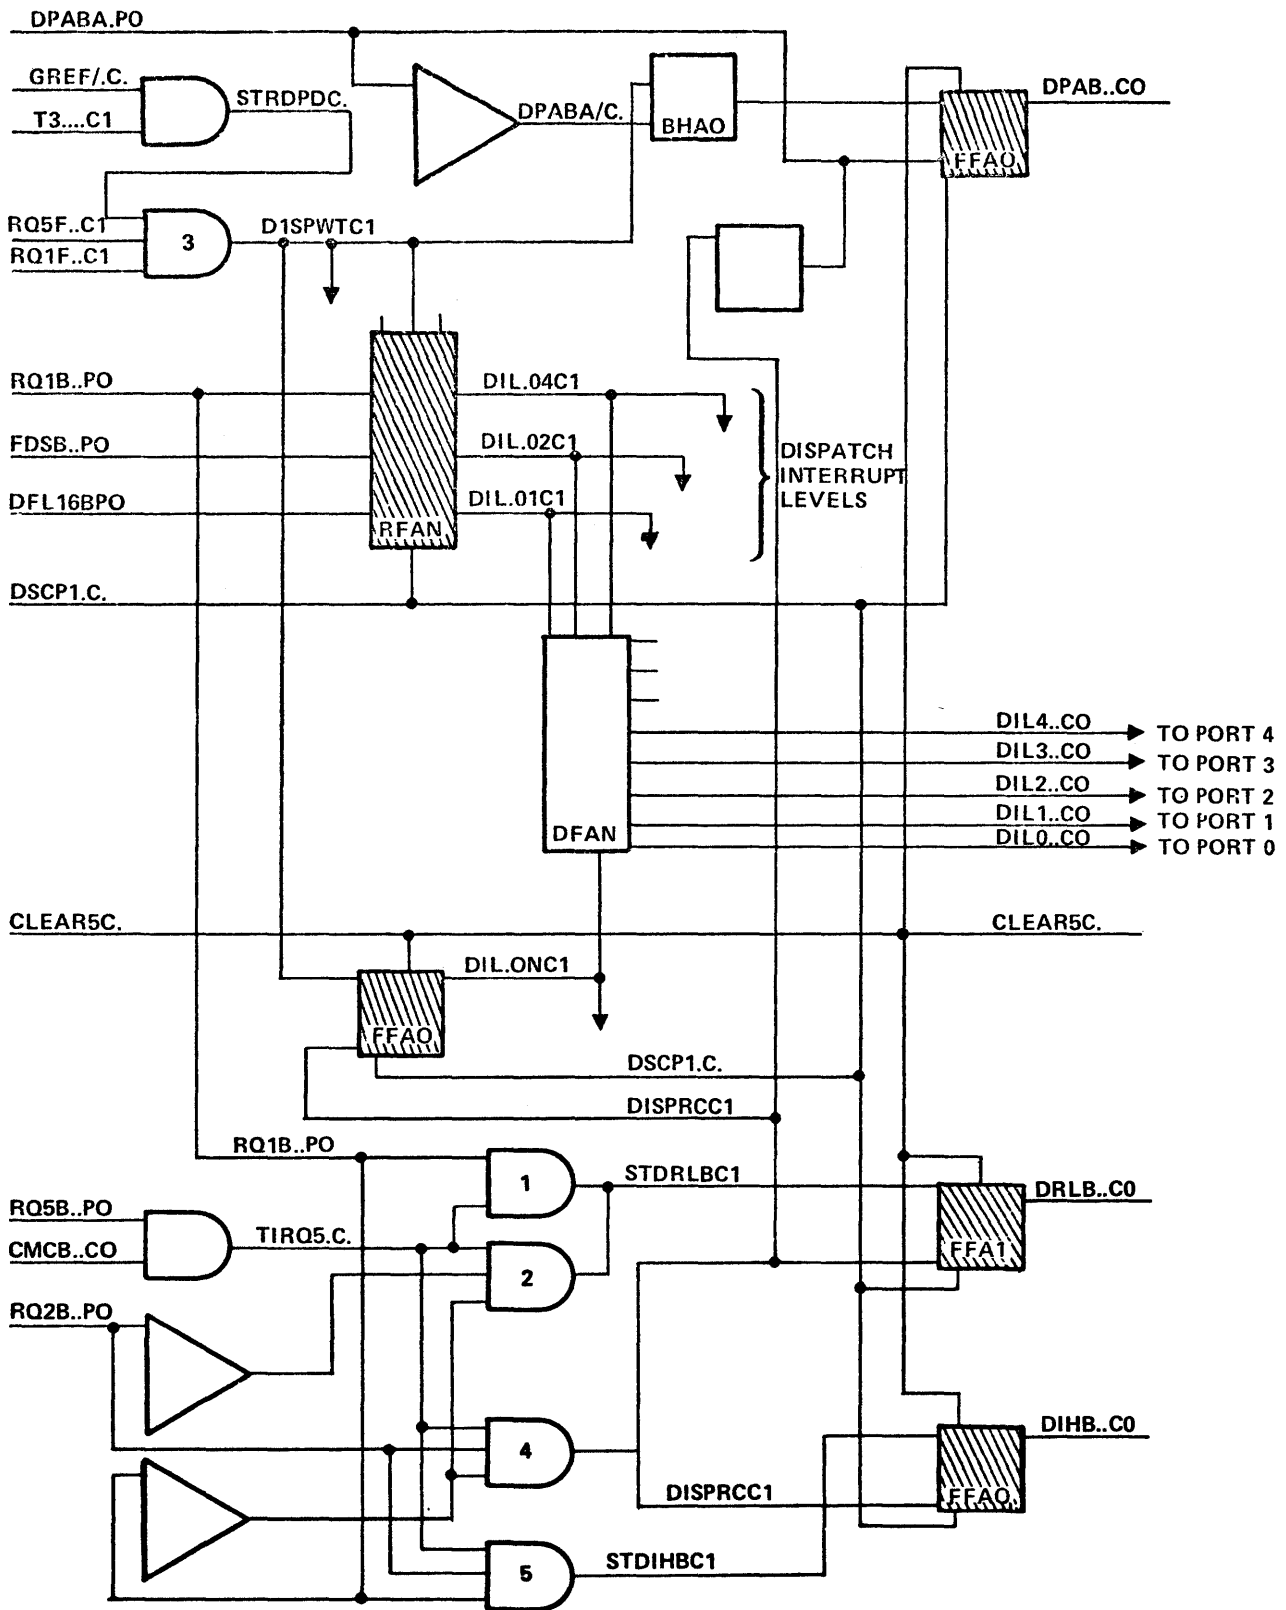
DPABA.PO
GREF/.C.
T3....C1
STRDPDC.
DPABA/C.
BHAO
DPAB..CO
FFAO
RQ5F..C1
RQ1F..C1
3
D1SPWTC1
RQ1B..PO
FDSB..PO
DFL16BPO
RFAN
DIL.04C1
DIL.02C1
DIL.01C1
DISPATCH INTERRUPT LEVELS
DSCP1.C.
DFAN
DIL4..CO
TO PORT 4
DIL3..CO
TO PORT 3
DIL2..CO
TO PORT 2
DIL1..CO
TO PORT 1
DIL0..CO
TO PORT 0
CLEAR5C.
CLEAR5C.
DIL.ONC1
FFAO
DSCP1.C.
DISPRCC1
RQ1B..PO
1
STDRLBC1
DRLB..C0
FFA1
RQ5B..PO
CMCB..CO
TIRQ5.C.
2
RQ2B..PO
4
DIHB..C0
DISPRCC1
FFAO
5
STDIHBC1